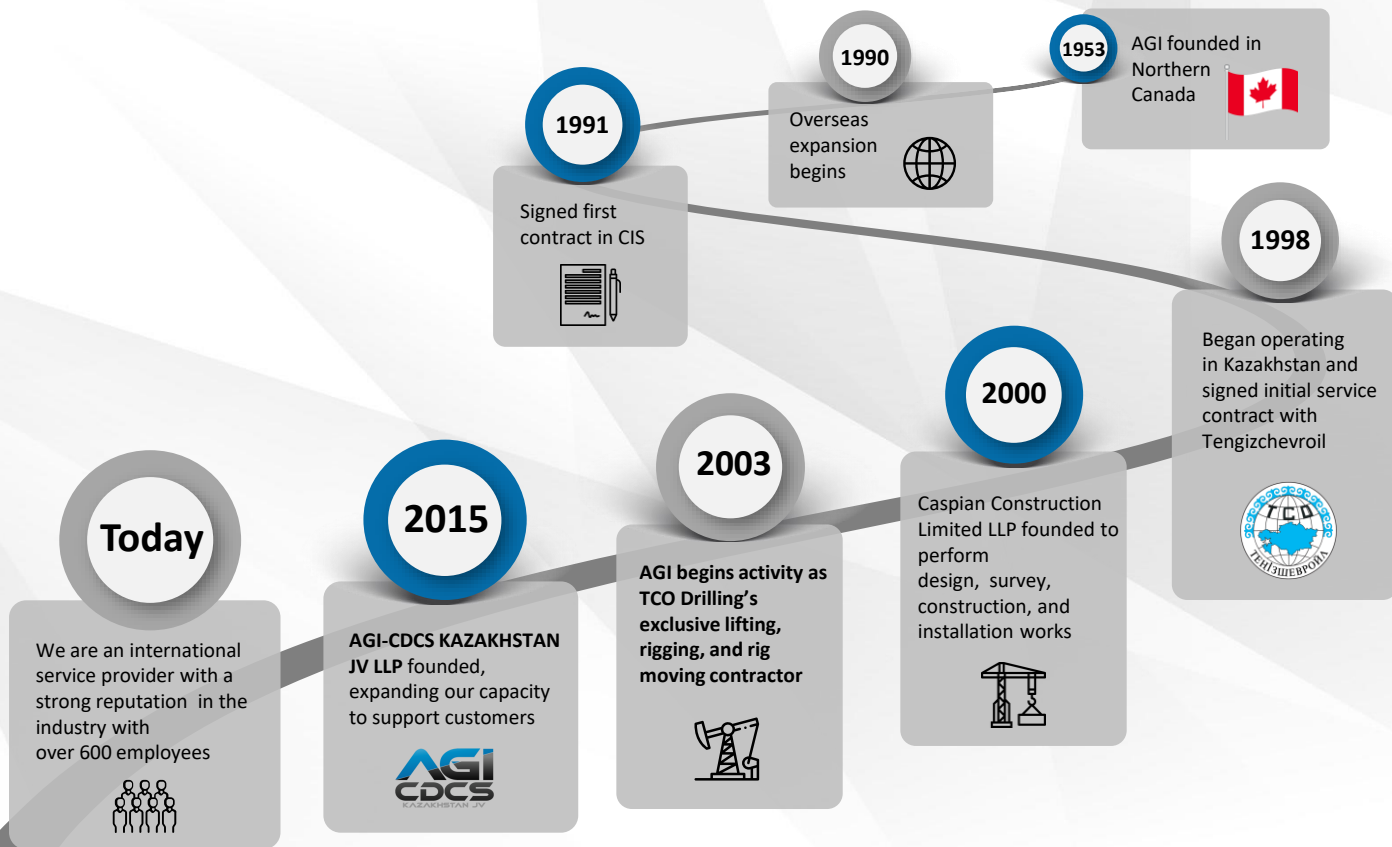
1953

AGI founded in Northern Canada

1990

Overseas expansion begins

1991

Signed first contract in CIS

1998

Began operating in Kazakhstan and signed initial service contract with Tengizchevroil

TCO

ТЕҢІЗШЕВРОЙЛ

2000

Caspian Construction Limited LLP founded to perform design, survey, construction, and installation works

2003

AGI begins activity as TCO Drilling's exclusive lifting, rigging, and rig moving contractor

2015

AGI-CDCS KAZAKHSTAN JV LLP founded, expanding our capacity to support customers

AGI
CDCS
KAZAKHSTAN JV

Today

We are an international service provider with a strong reputation in the industry with over 600 employees